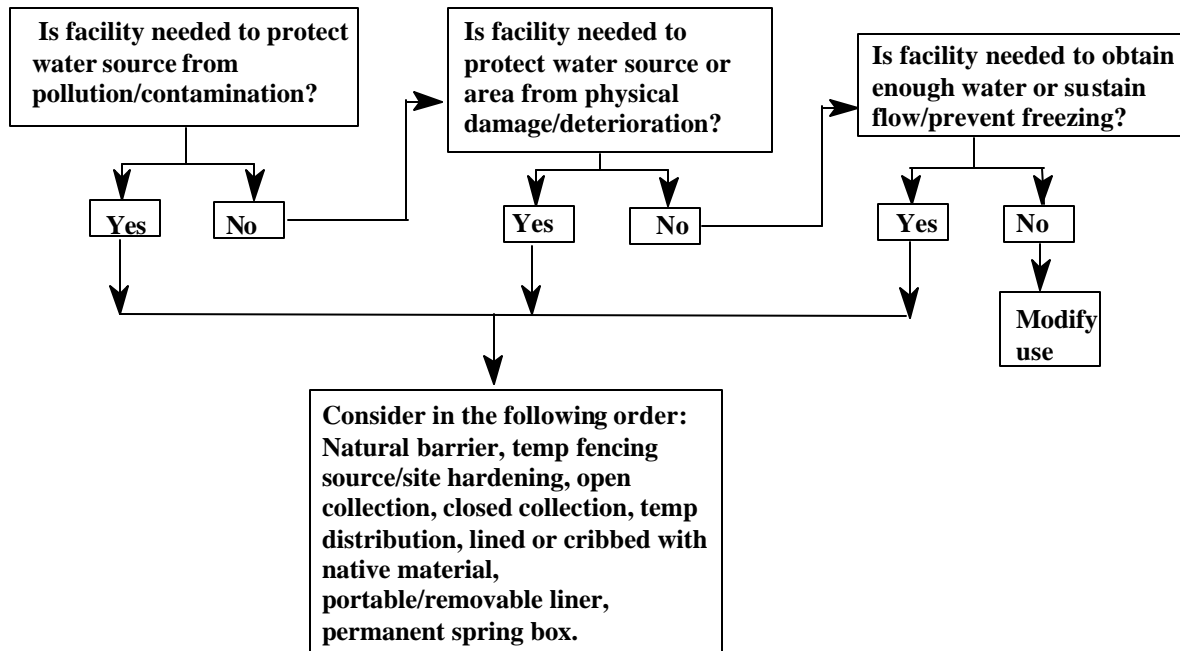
Is facility needed to protect water source from pollution/contamination?

Yes

No

Is facility needed to protect water source or area from physical damage/deterioration?

Yes

No

Is facility needed to obtain enough water or sustain flow/prevent freezing?

Yes

No

Modify use

Consider in the following order: Natural barrier, temp fencing source/site hardening, open collection, closed collection, temp distribution, lined or cribbed with native material, portable/removable liner, permanent spring box.